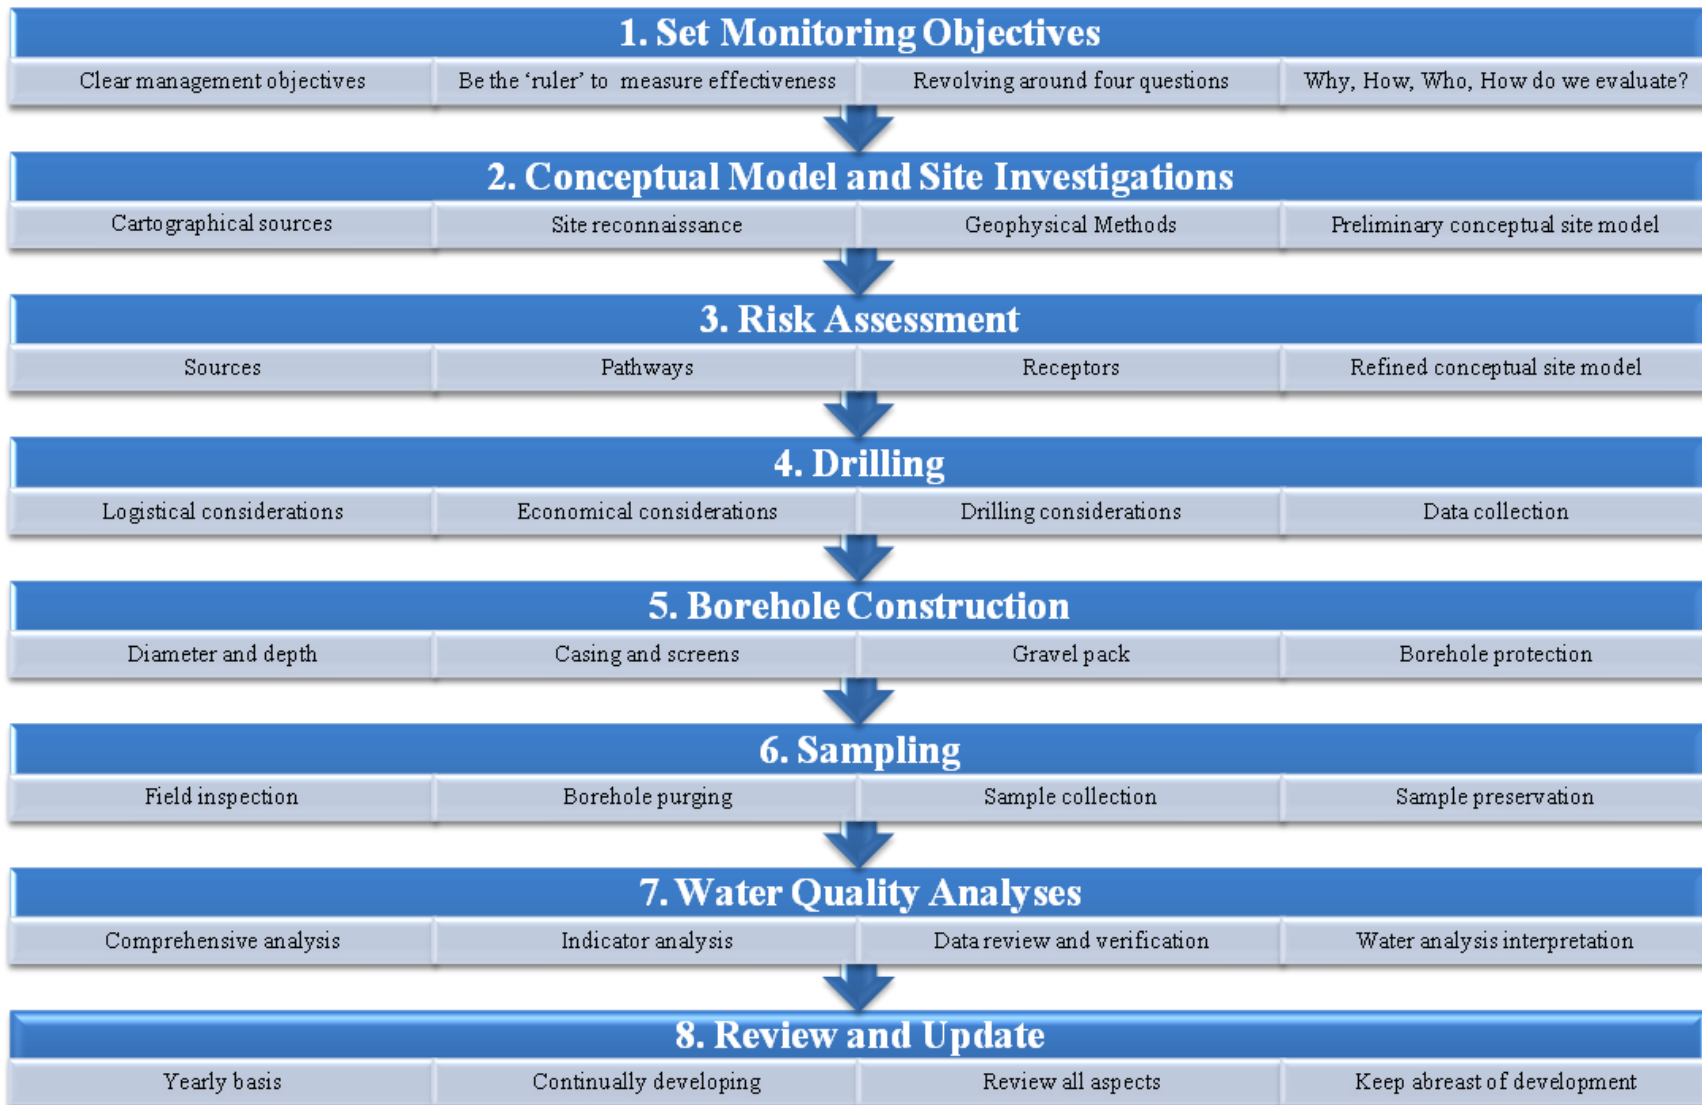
1. Set Monitoring Objectives

Clear management objectives | Be the ‘ruler’ to measure effectiveness | Revolving around four questions | Why, How, Who, How do we evaluate?

2. Conceptual Model and Site Investigations

Cartographical sources | Site reconnaissance | Geophysical Methods | Preliminary conceptual site model

3. Risk Assessment

Sources | Pathways | Receptors | Refined conceptual site model

4. Drilling

Logistical considerations | Economical considerations | Drilling considerations | Data collection

5. Borehole Construction

Diameter and depth | Casing and screens | Gravel pack | Borehole protection

6. Sampling

Field inspection | Borehole purging | Sample collection | Sample preservation

7. Water Quality Analyses

Comprehensive analysis | Indicator analysis | Data review and verification | Water analysis interpretation

8. Review and Update

Yearly basis | Continually developing | Review all aspects | Keep abreast of development